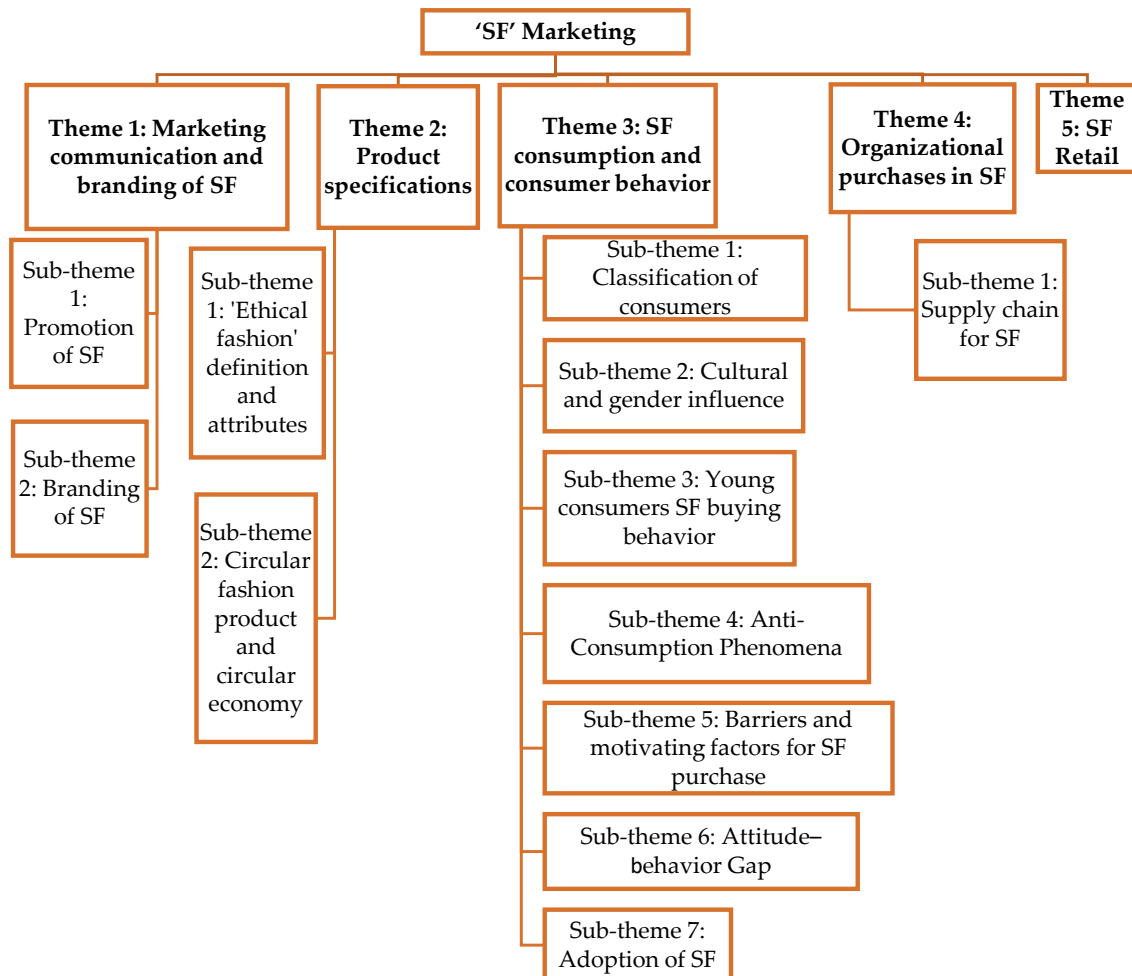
‘SF’ Marketing

Theme 1: Marketing communication and branding of SF

Sub-theme 1: Promotion of SF

Sub-theme 2: Branding of SF

Theme 2: Product specifications

Sub-theme 1: 'Ethical fashion' definition and attributes

Sub-theme 2: Circular fashion product and circular economy

Theme 3: SF consumption and consumer behavior

Sub-theme 1: Classification of consumers

Sub-theme 2: Cultural and gender influence

Sub-theme 3: Young consumers SF buying behavior

Sub-theme 4: Anti-Consumption Phenomena

Sub-theme 5: Barriers and motivating factors for SF purchase

Sub-theme 6: Attitude–behavior Gap

Sub-theme 7: Adoption of SF

Theme 4: Organizational purchases in SF

Sub-theme 1: Supply chain for SF

Theme 5: SF Retail